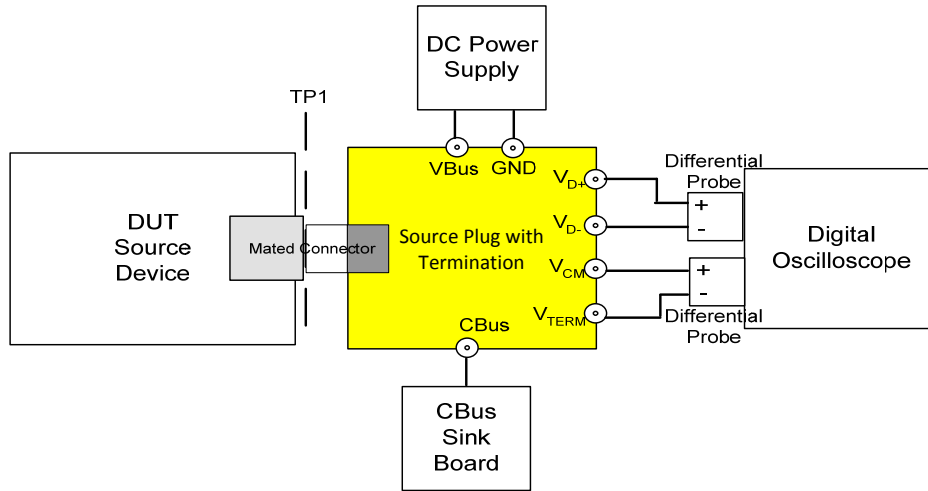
DC Power Supply

TP1

DUT Source Device

Mated Connector

VBus GND

$V_{D+}$

$V_{D-}$

Source Plug with Termination

$V_{CM}$

$V_{TERM}$

CBus

Differential Probe

+

-

+

-

Differential Probe

Digital Oscilloscope

CBus Sink Board